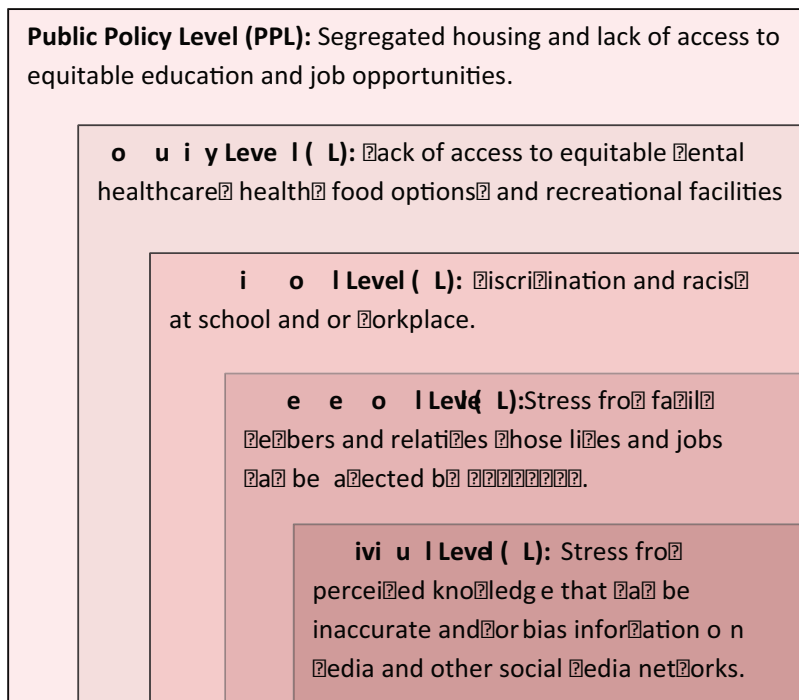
**Public Policy Level (PPL):** Segregated housing and lack of access to equitable education and job opportunities.

**o u i y Leve l ( L):** ▯ack of access to equitable ▯ental healthcare▯ health▯ food options▯ and recreational facilities

**i o l Level ( L):** ▯iscri▯ination and racis▯ at school and or ▯orkplace.

**e e o l Level ( L):** Stress fro▯ fa▯il▯ ▯e▯bers and relati▯es ▯hose li▯es and jobs ▯a▯ be a▯ected b▯ ▯▯▯▯▯▯▯▯.

**ivi u l Level ( L):** Stress fro▯ percei▯ed kno▯ledg e that ▯a▯ be inaccurate and▯or bias infor▯ation o n ▯edia and other social ▯edia net▯orks.